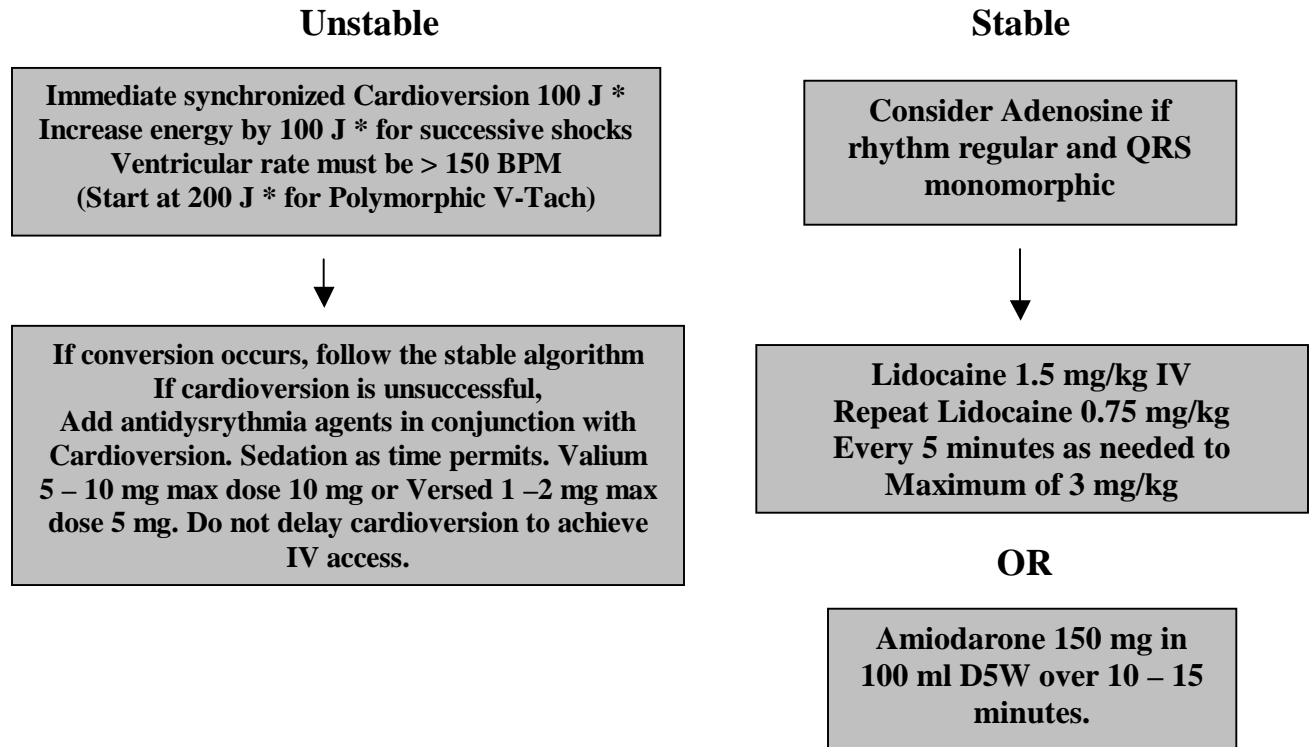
**Unstable**

Immediate synchronized Cardioversion 100 J *
Increase energy by 100 J * for successive shocks
Ventricular rate must be > 150 BPM
(Start at 200 J * for Polymorphic V-Tach)

If conversion occurs, follow the stable algorithm
If cardioversion is unsuccessful,
Add antidysrythmia agents in conjunction with Cardioversion. Sedation as time permits. Valium 5 – 10 mg max dose 10 mg or Versed 1 –2 mg max dose 5 mg. Do not delay cardioversion to achieve IV access.

**Stable**

Consider Adenosine if rhythm regular and QRS monomorphic

Lidocaine 1.5 mg/kg IV
Repeat Lidocaine 0.75 mg/kg
Every 5 minutes as needed to
Maximum of 3 mg/kg

OR

Amiodarone 150 mg in 100 ml D5W over 10 – 15 minutes.